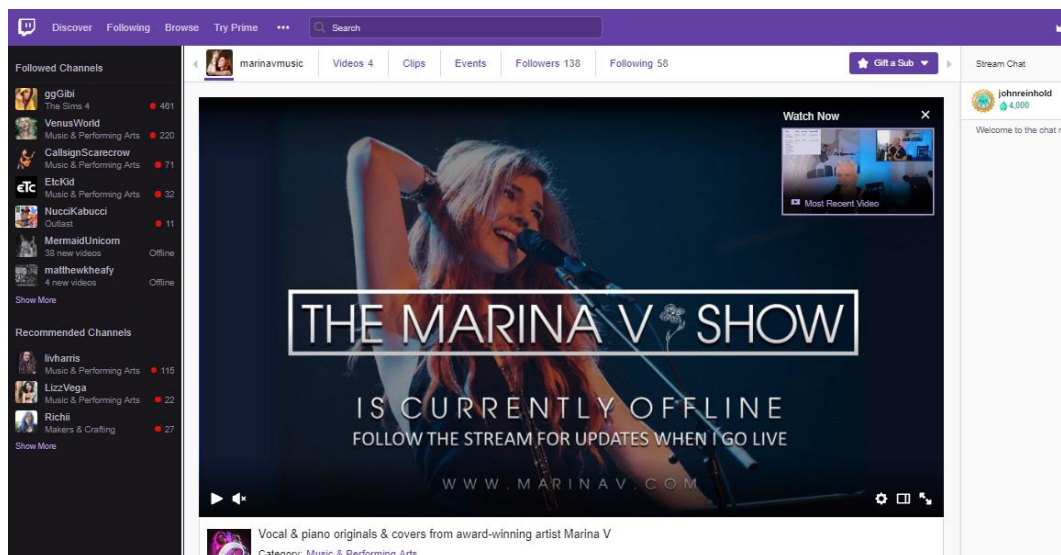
Discover Following Browse Try Prime ••• Search

Followed Channels

ggGibi
The Sims 4 461

VenusWorld
Music & Performing Arts 220

CallsignScarecrow
Music & Performing Arts 71

EtcKid
Music & Performing Arts 32

NucciKabucci
Outlast 11

MermaidUnicorn
38 new videos Offline

matthewkheafy
4 new videos Offline

Show More

Recommended Channels

livharris
Music & Performing Arts 115

LizzVega
Music & Performing Arts 22

Richii
Makers & Crafting 27

Show More

marinavmusic Videos 4 Clips Events Followers 138 Following 58 Gift a Sub

Watch Now
Most Recent Video

THE MARINA V SHOW
IS CURRENTLY OFFLINE
FOLLOW THE STREAM FOR UPDATES WHEN I GO LIVE
WWW.MARINAV.COM

Vocal & piano originals & covers from award-winning artist Marina V
Category: Music & Performing Arts

Stream Chat

johnreinhold
4,000

Welcome to the chat r